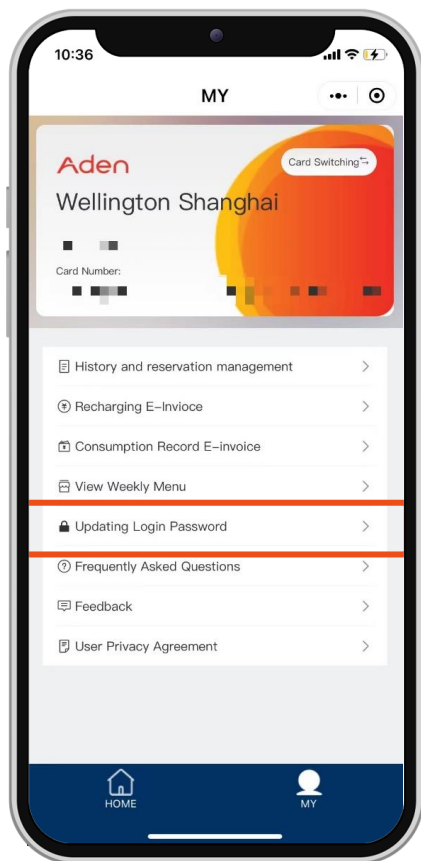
10:36

MY

Aden

Card Switching

Wellington Shanghai

Card Number:

History and reservation management

Recharging E-Invioce

Consumption Record E-invoice

View Weekly Menu

Updating Login Password

Frequently Asked Questions

Feedback

User Privacy Agreement

HOME

MY